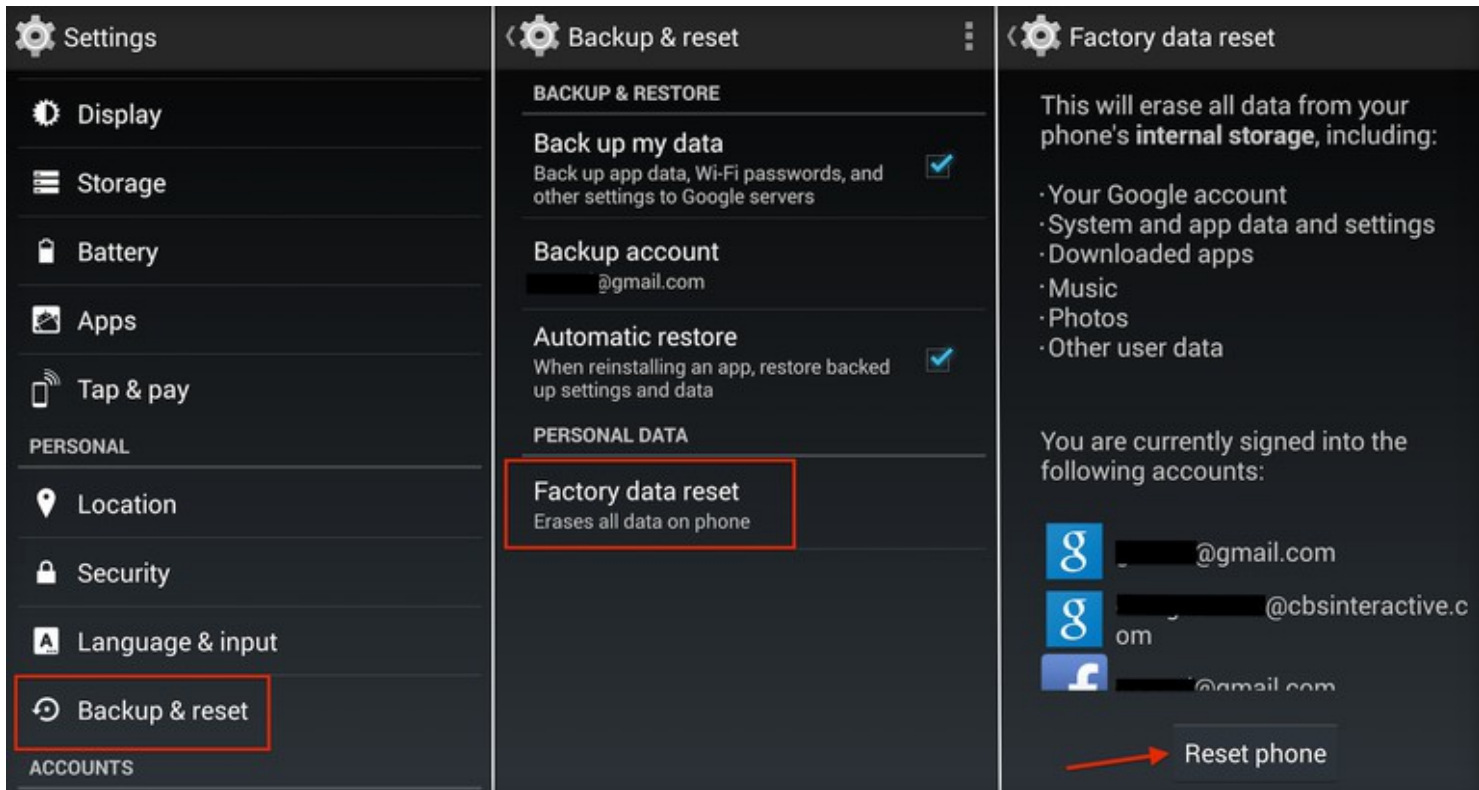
Settings

Display

Storage

Battery

Apps

Tap & pay

PERSONAL

Location

Security

Language & input

Backup & reset

ACCOUNTS

Backup & reset

BACKUP & RESTORE

Back up my data
Back up app data, Wi-Fi passwords, and other settings to Google servers

Backup account
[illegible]@gmail.com

Automatic restore
When reinstalling an app, restore backed up settings and data

PERSONAL DATA

Factory data reset
Erases all data on phone

Factory data reset

This will erase all data from your phone's **internal storage**, including:

· Your Google account
· System and app data and settings
· Downloaded apps
· Music
· Photos
· Other user data

You are currently signed into the following accounts:

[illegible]@gmail.com

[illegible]@cbsinteractive.com

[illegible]@gmail.com

Reset phone